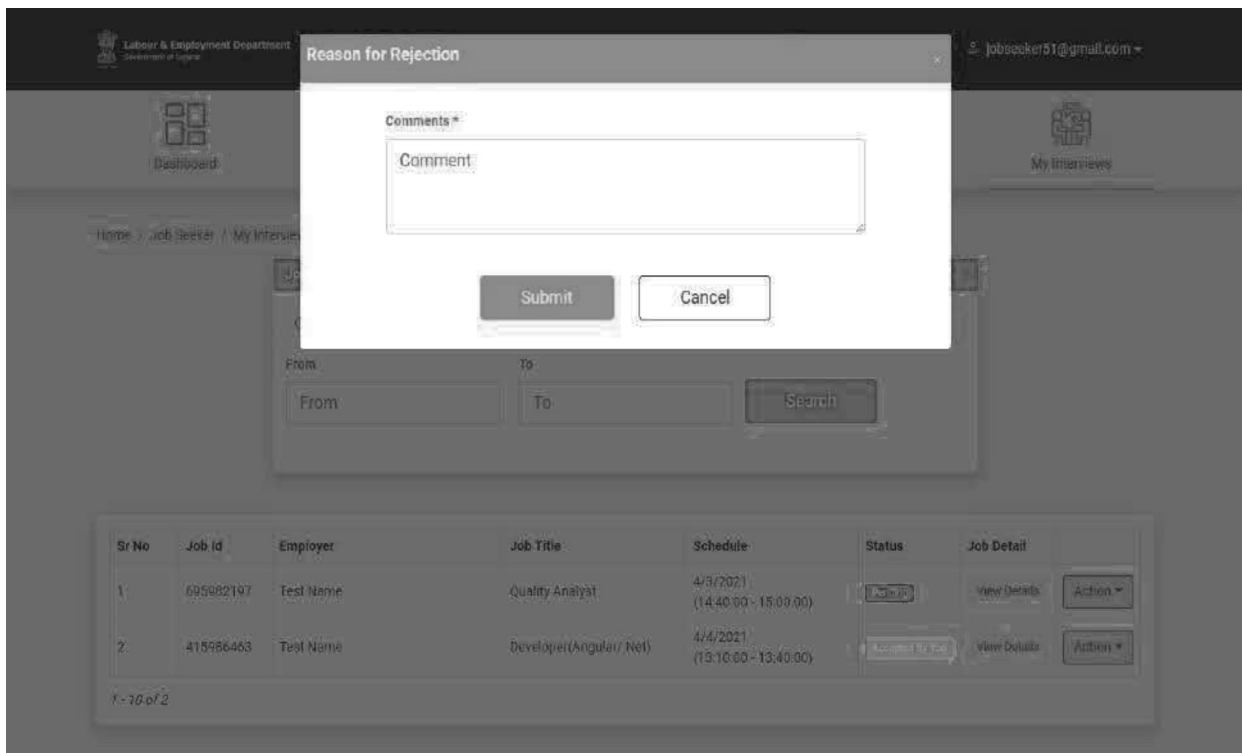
Labour & Employment Department
Government of Gujarat

jobseeker51@gmail.com

Dashboard

My Interviews

Home / Job Seeker / My Interviews

Reason for Rejection

×

Comments *

Comment

Submit

Cancel

From

From

To

To

Search

| Sr No | Job Id | Employer | Job Title | Schedule | Status | Job Detail | |
|---|---|---|---|---|---|---|---|
| 1 | 695982197 | Test Name | Quality Analyst | 4/3/2021 (14:40:00 - 15:00:00) | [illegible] | View Details | Action |
| 2 | 415986463 | Test Name | Developer(Angular/.Net) | 4/4/2021 (13:10:00 - 13:40:00) | Accepted By You | View Details | Action |

1 - 10 of 2